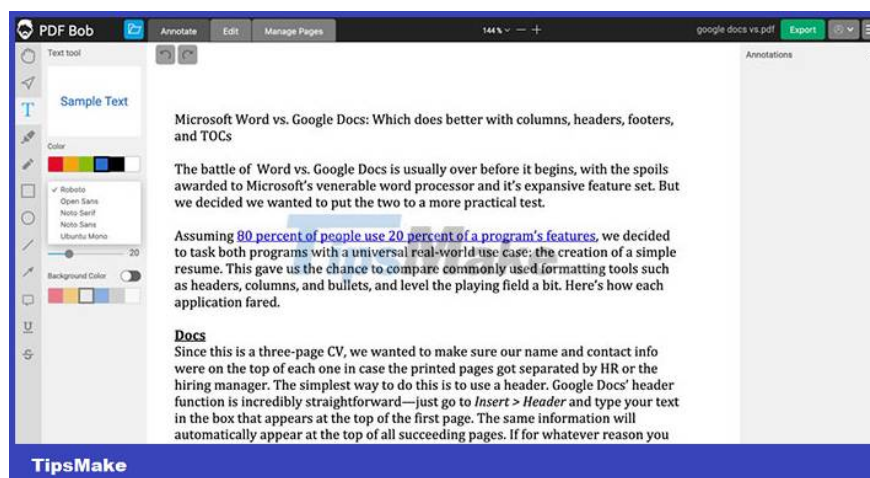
PDF Bob

Annotate Edit Manage Pages

144% — +

google docs vs.pdf Export

Text tool

Sample Text

Color

✓ Roboto
Open Sans
Noto Serif
Noto Sans
Ubuntu Mono

20

Background Color

Annotations

Microsoft Word vs. Google Docs: Which does better with columns, headers, footers, and TOCs

The battle of Word vs. Google Docs is usually over before it begins, with the spoils awarded to Microsoft's venerable word processor and it's expansive feature set. But we decided we wanted to put the two to a more practical test.

Assuming 80 percent of people use 20 percent of a program's features, we decided to task both programs with a universal real-world use case: the creation of a simple resume. This gave us the chance to compare commonly used formatting tools such as headers, columns, and bullets, and level the playing field a bit. Here's how each application fared.

Docs
Since this is a three-page CV, we wanted to make sure our name and contact info were on the top of each one in case the printed pages got separated by HR or the hiring manager. The simplest way to do this is to use a header. Google Docs' header function is incredibly straightforward—just go to Insert > Header and type your text in the box that appears at the top of the first page. The same information will automatically appear at the top of all succeeding pages. If for whatever reason you

TipsMake